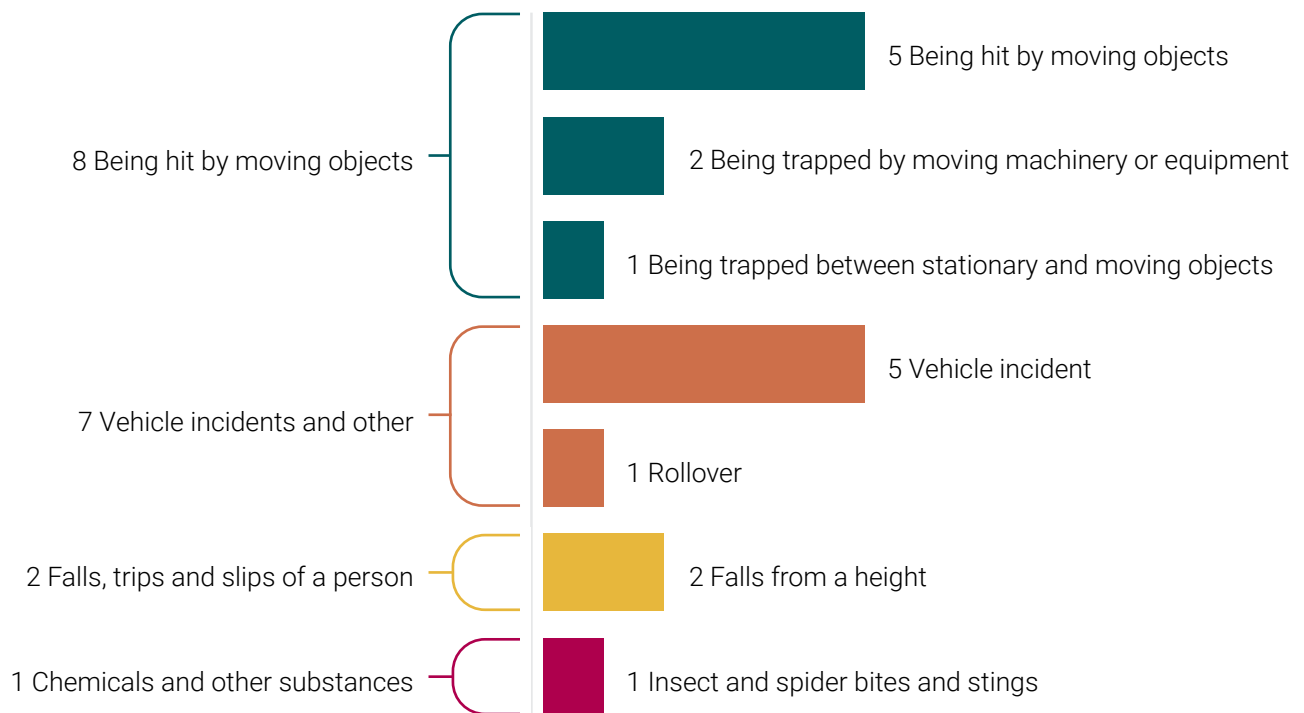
8 Being hit by moving objects

5 Being hit by moving objects

2 Being trapped by moving machinery or equipment

1 Being trapped between stationary and moving objects

7 Vehicle incidents and other

5 Vehicle incident

1 Rollover

2 Falls, trips and slips of a person

2 Falls from a height

1 Chemicals and other substances

1 Insect and spider bites and stings